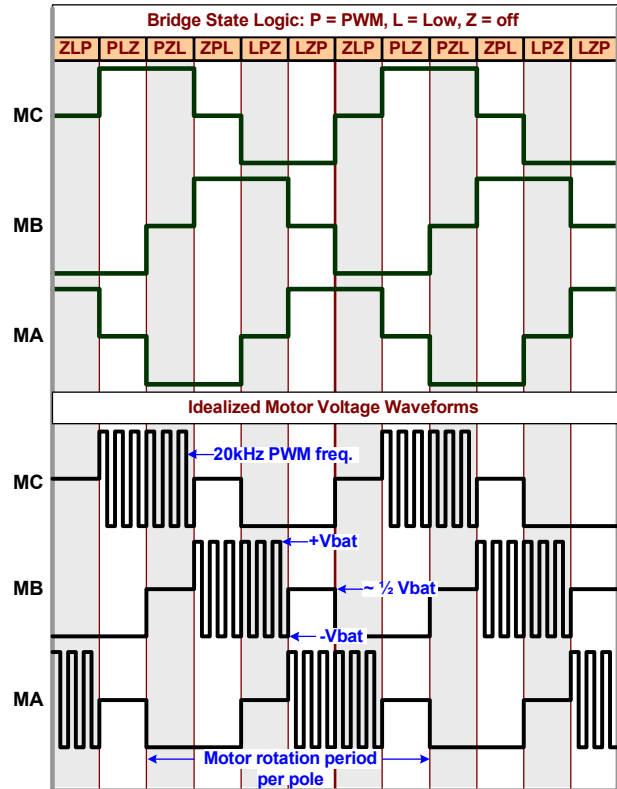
Bridge State Logic: P = PWM, L = Low, Z = off

| ZLP | PLZ | PZL | ZPL | LPZ | LZP | ZLP | PLZ | PZL | ZPL | LPZ | LZP |
|---|---|---|---|---|---|---|---|---|---|---|---|

MC

MB

MA

Idealized Motor Voltage Waveforms

20kHz PWM freq.

MC

+Vbat

MB

~ ½ Vbat

-Vbat

MA

Motor rotation period per pole